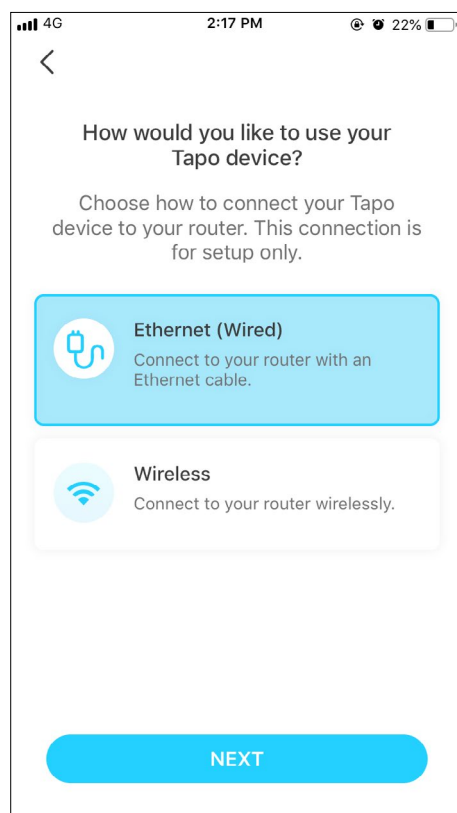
4G 2:17 PM 22%

<

How would you like to use your Tapo device?

Choose how to connect your Tapo device to your router. This connection is for setup only.

Ethernet (Wired)
Connect to your router with an Ethernet cable.

Wireless
Connect to your router wirelessly.

NEXT